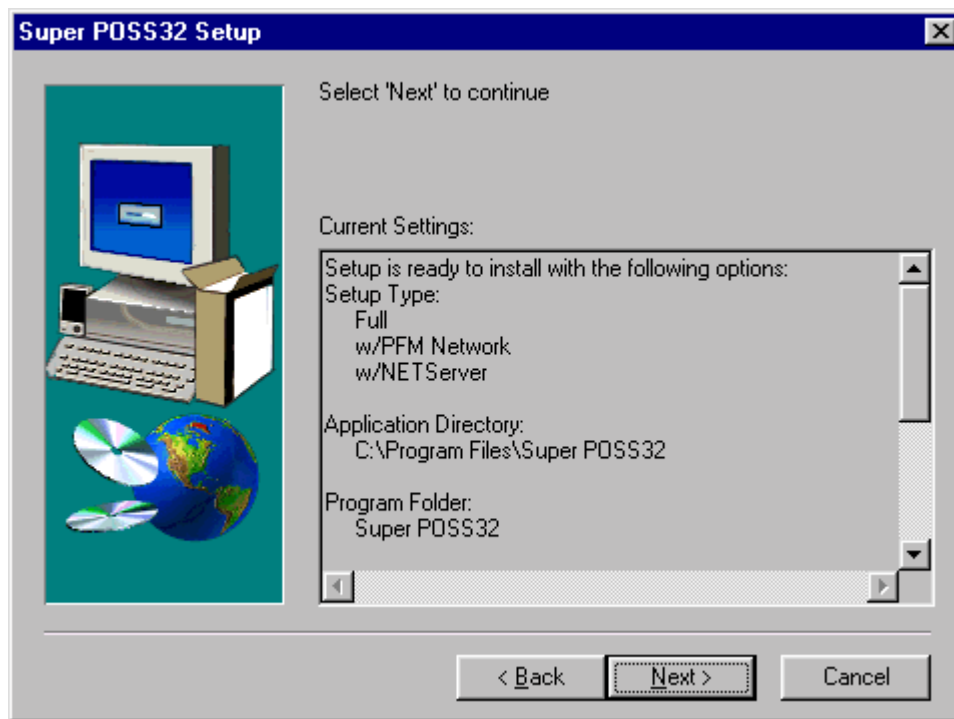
Super POSS32 Setup

Select 'Next' to continue

Current Settings:

Setup is ready to install with the following options:
Setup Type:
Full
w/PFM Network
w/NETServer

Application Directory:
C:\Program Files\Super POSS32

Program Folder:
Super POSS32

< Back
Next >
Cancel